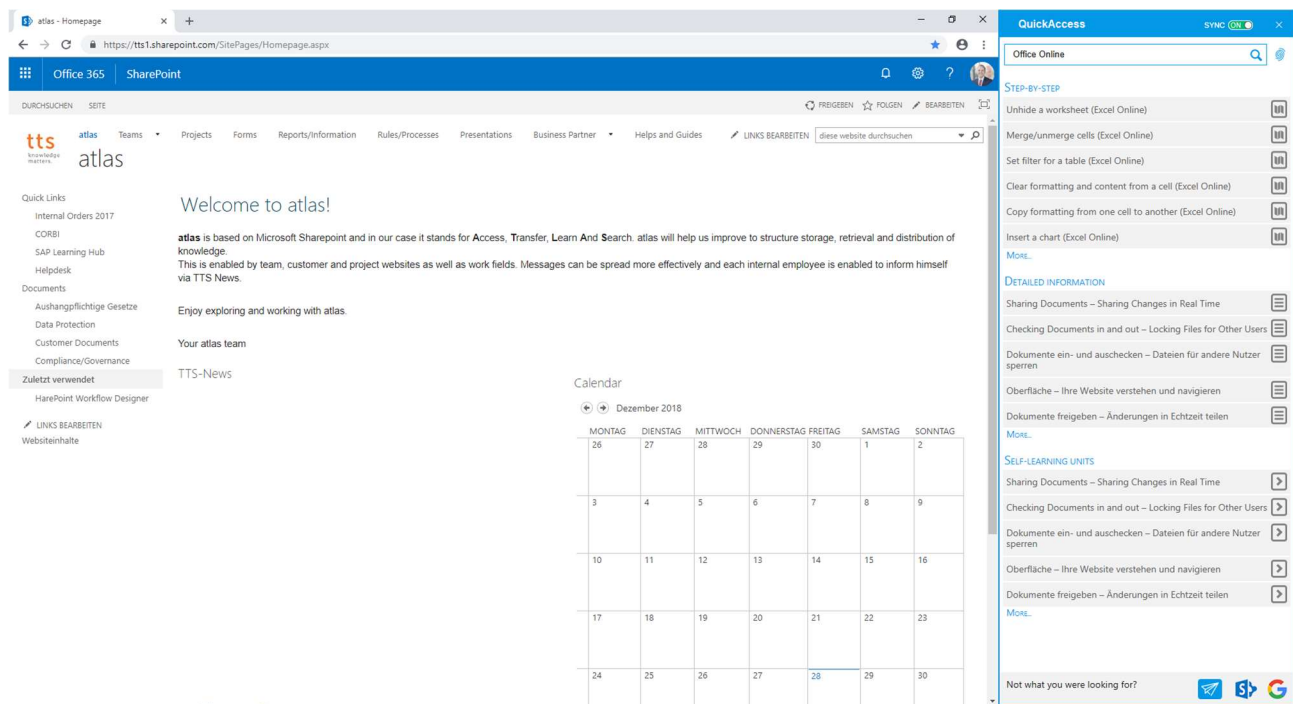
atlas - Homepage × +

https://tts1.sharepoint.com/SitePages/Homepage.aspx

Office 365 SharePoint

DURCHSUCHEN SEITE

FREIGEBEN FOLGEN BEARBEITEN

tts knowledge matters atlas

atlas Teams Projects Forms Reports/Information Rules/Processes Presentations Business Partner Helps and Guides LINKS BEARBEITEN diese website durchsuchen

Quick Links
Internal Orders 2017
CORBI
SAP Learning Hub
Helpdesk
Documents
Aushangpflichtige Gesetze
Data Protection
Customer Documents
Compliance/Governance
Zuletzt verwendet
HarePoint Workflow Designer
LINKS BEARBEITEN
Websiteinhalte

Welcome to atlas!

**atlas** is based on Microsoft Sharepoint and in our case it stands for **A**ccess, **T**ransfer, **L**earn **A**nd **S**earch. atlas will help us improve to structure storage, retrieval and distribution of knowledge.
This is enabled by team, customer and project websites as well as work fields. Messages can be spread more effectively and each internal employee is enabled to inform himself via TTS News.

Enjoy exploring and working with atlas.

Your atlas team

TTS-News

Calendar

Dezember 2018

| MONTAG | DIENSTAG | MITTWOCH | DONNERSTAG | FREITAG | SAMSTAG | SONNTAG |
|---|---|---|---|---|---|---|
| 26 | 27 | 28 | 29 | 30 | 1 | 2 |
| 3 | 4 | 5 | 6 | 7 | 8 | 9 |
| 10 | 11 | 12 | 13 | 14 | 15 | 16 |
| 17 | 18 | 19 | 20 | 21 | 22 | 23 |
| 24 | 25 | 26 | 27 | 28 | 29 | 30 |

QuickAccess SYNC ON ×

Office Online

STEP-BY-STEP
Unhide a worksheet (Excel Online)
Merge/unmerge cells (Excel Online)
Set filter for a table (Excel Online)
Clear formatting and content from a cell (Excel Online)
Copy formatting from one cell to another (Excel Online)
Insert a chart (Excel Online)
MORE...

DETAILED INFORMATION
Sharing Documents – Sharing Changes in Real Time
Checking Documents in and out – Locking Files for Other Users
Dokumente ein- und auschecken – Dateien für andere Nutzer sperren
Oberfläche – Ihre Website verstehen und navigieren
Dokumente freigeben – Änderungen in Echtzeit teilen
MORE...

SELF-LEARNING UNITS
Sharing Documents – Sharing Changes in Real Time
Checking Documents in and out – Locking Files for Other Users
Dokumente ein- und auschecken – Dateien für andere Nutzer sperren
Oberfläche – Ihre Website verstehen und navigieren
Dokumente freigeben – Änderungen in Echtzeit teilen
MORE...

Not what you were looking for?